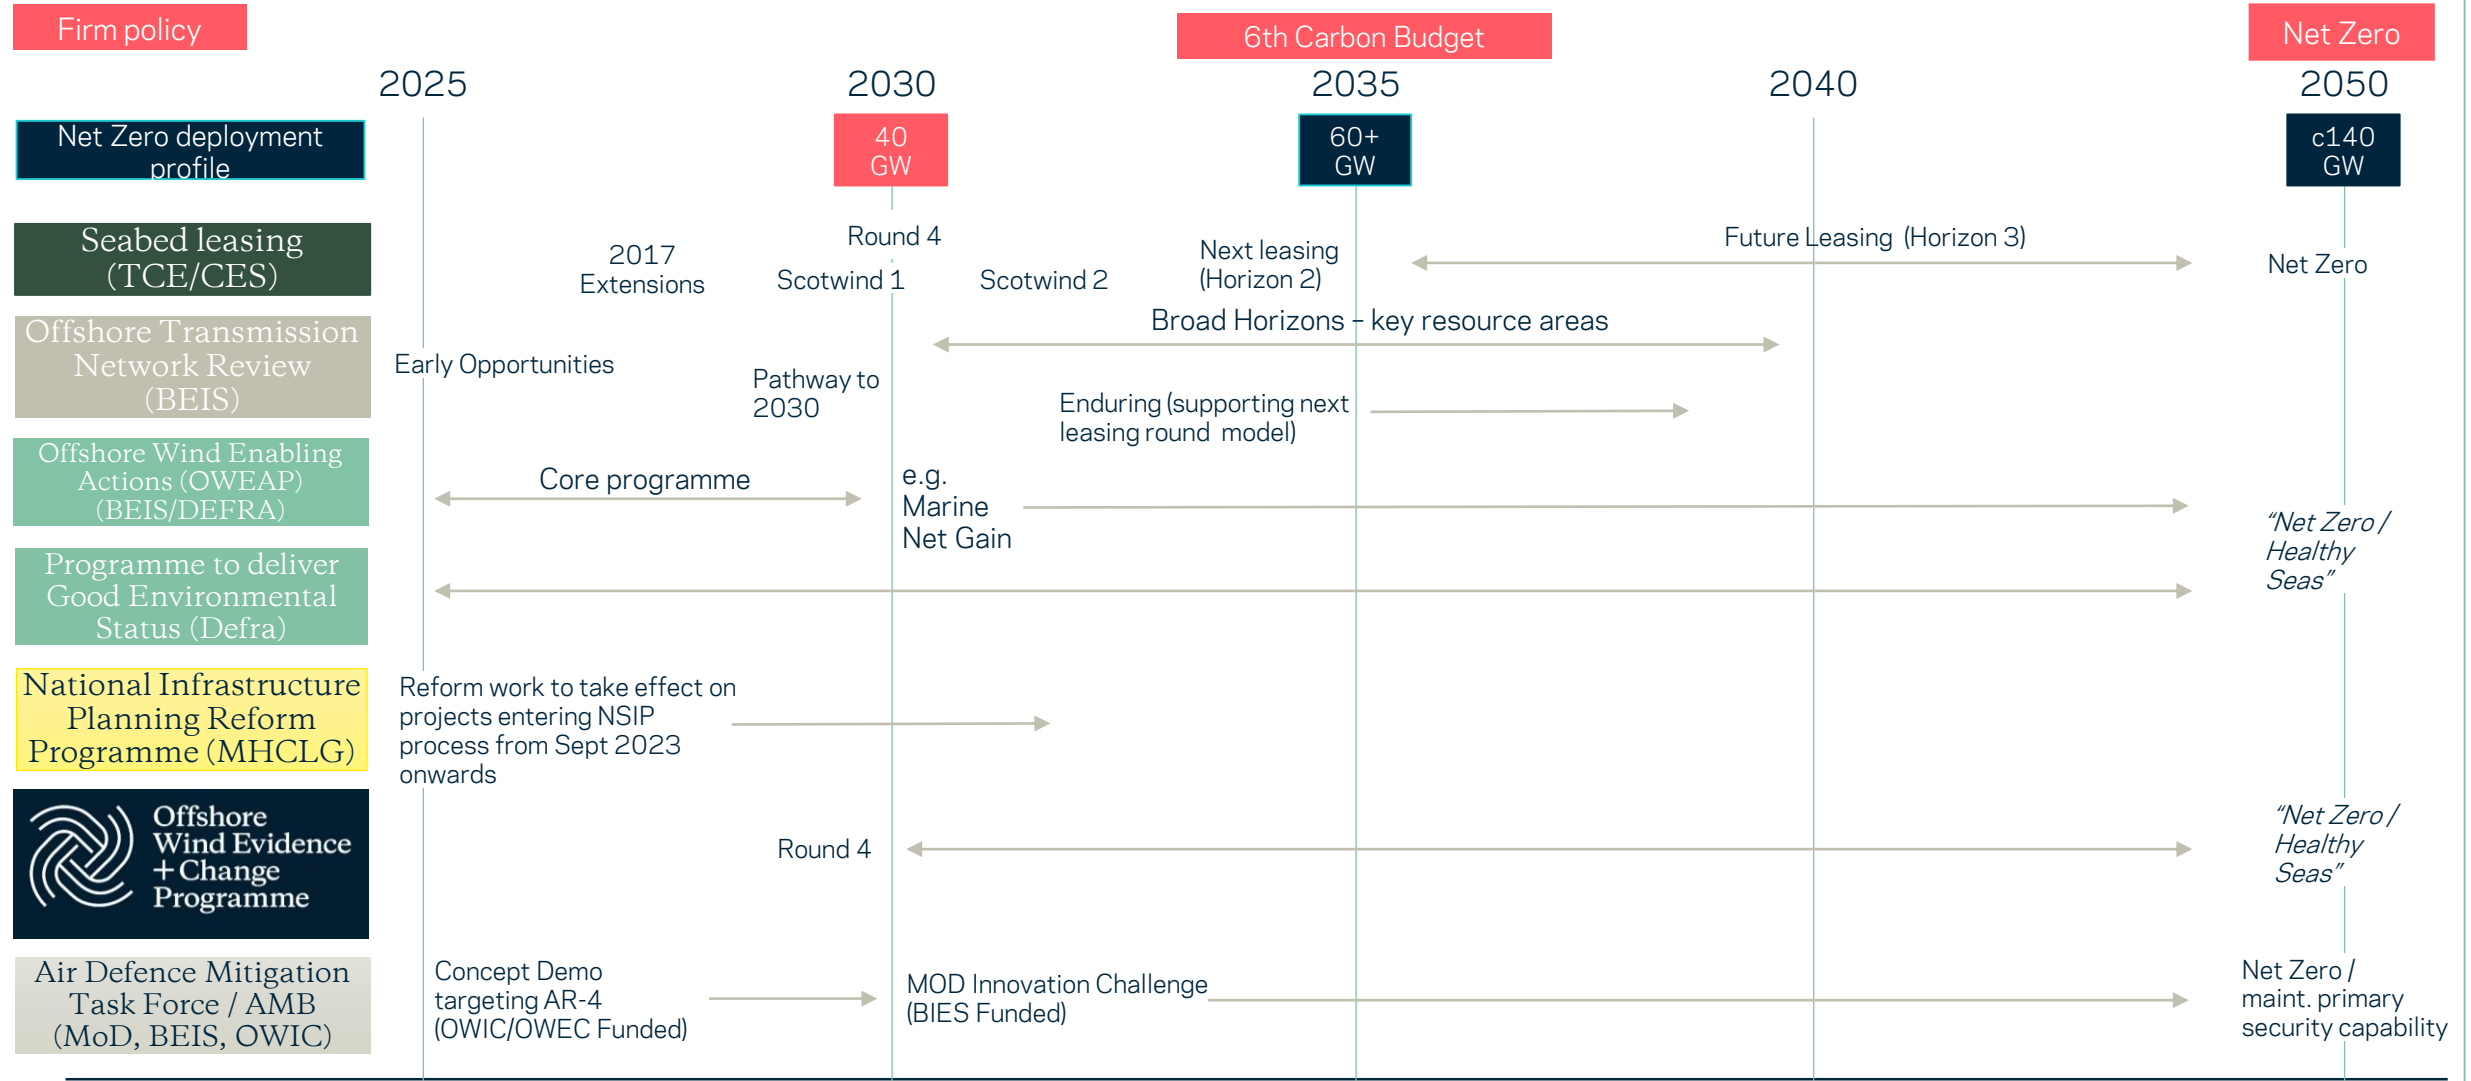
Firm policy

6th Carbon Budget

Net Zero

2025 2030 2035 2040 2050

Net Zero deployment profile

40 GW

60+ GW

c140 GW

Seabed leasing (TCE/CES)

2017 Extensions

Round 4

Scotwind 1

Scotwind 2

Next leasing (Horizon 2)

Future Leasing (Horizon 3)

Net Zero

Offshore Transmission Network Review (BEIS)

Early Opportunities

Pathway to 2030

Broad Horizons – key resource areas

Enduring (supporting next leasing round model)

Offshore Wind Enabling Actions (OWEAP) (BEIS/DEFRA)

Core programme

e.g. Marine Net Gain

"Net Zero / Healthy Seas"

Programme to deliver Good Environmental Status (Defra)

National Infrastructure Planning Reform Programme (MHCLG)

Reform work to take effect on projects entering NSIP process from Sept 2023 onwards

Offshore Wind Evidence + Change Programme

Round 4

"Net Zero / Healthy Seas"

Air Defence Mitigation Task Force / AMB (MoD, BEIS, OWIC)

Concept Demo targeting AR-4 (OWIC/OWEC Funded)

MOD Innovation Challenge (BIES Funded)

Net Zero / maint. primary security capability